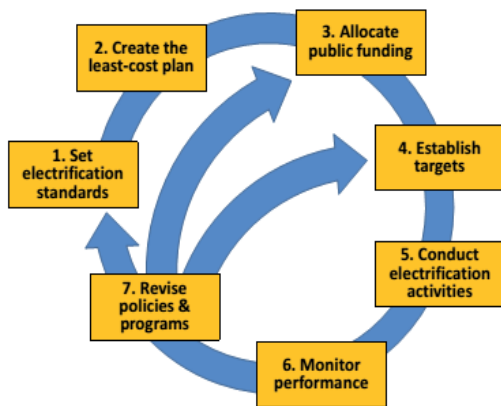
1. Set electrification standards

2. Create the least-cost plan

3. Allocate public funding

4. Establish targets

5. Conduct electrification activities

6. Monitor performance

7. Revise policies & programs